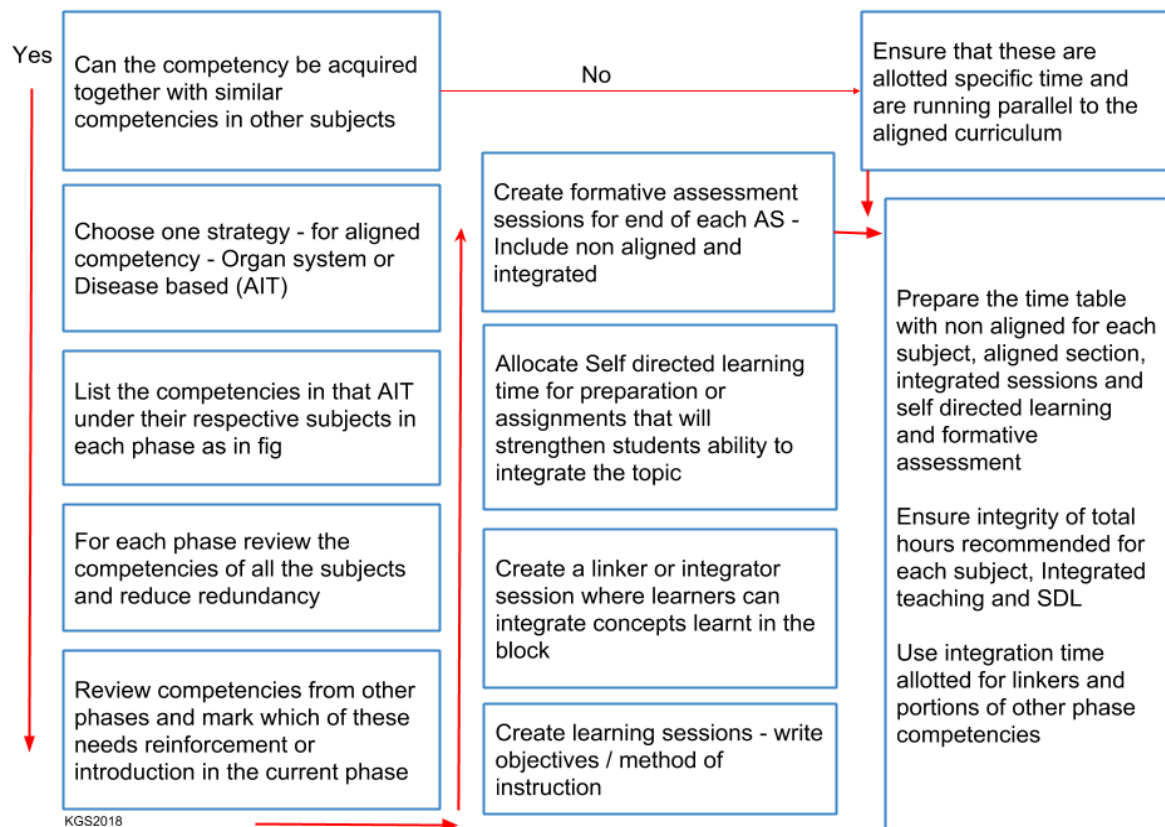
Yes

Can the competency be acquired together with similar competencies in other subjects

No

Ensure that these are allotted specific time and are running parallel to the aligned curriculum

Choose one strategy - for aligned competency - Organ system or Disease based (AIT)

List the competencies in that AIT under their respective subjects in each phase as in fig

For each phase review the competencies of all the subjects and reduce redundancy

Review competencies from other phases and mark which of these needs reinforcement or introduction in the current phase

KGS2018

Create learning sessions - write objectives / method of instruction

Create a linker or integrator session where learners can integrate concepts learnt in the block

Allocate Self directed learning time for preparation or assignments that will strengthen students ability to integrate the topic

Create formative assessment sessions for end of each AS - Include non aligned and integrated

Prepare the time table with non aligned for each subject, aligned section, integrated sessions and self directed learning and formative assessment

Ensure integrity of total hours recommended for each subject, Integrated teaching and SDL

Use integration time allotted for linkers and portions of other phase competencies